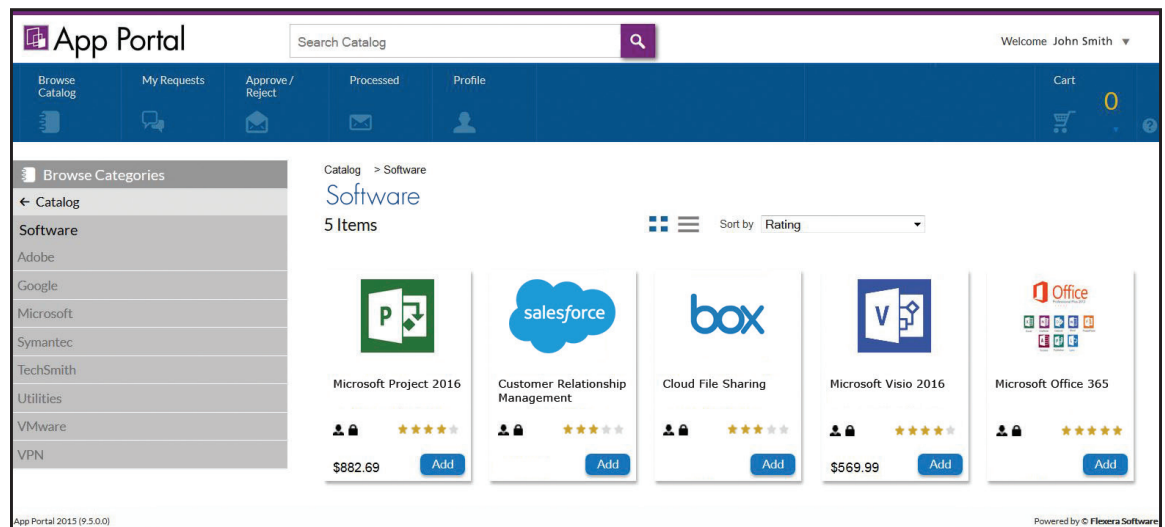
App Portal

Search Catalog

Welcome John Smith ▼

Browse Catalog | My Requests | Approve / Reject | Processed | Profile | Cart 0

Browse Categories
← Catalog
Software
Adobe
Google
Microsoft
Symantec
TechSmith
Utilities
VMware
VPN

Catalog > Software

Software

5 Items

Sort by Rating

P

Microsoft Project 2016

$882.69

Add

salesforce

Customer Relationship Management

Add

box

Cloud File Sharing

Add

V

Microsoft Visio 2016

$569.99

Add

Office

Microsoft Office 365

Add

App Portal 2015 (9.5.0.0)

Powered by © Flexera Software